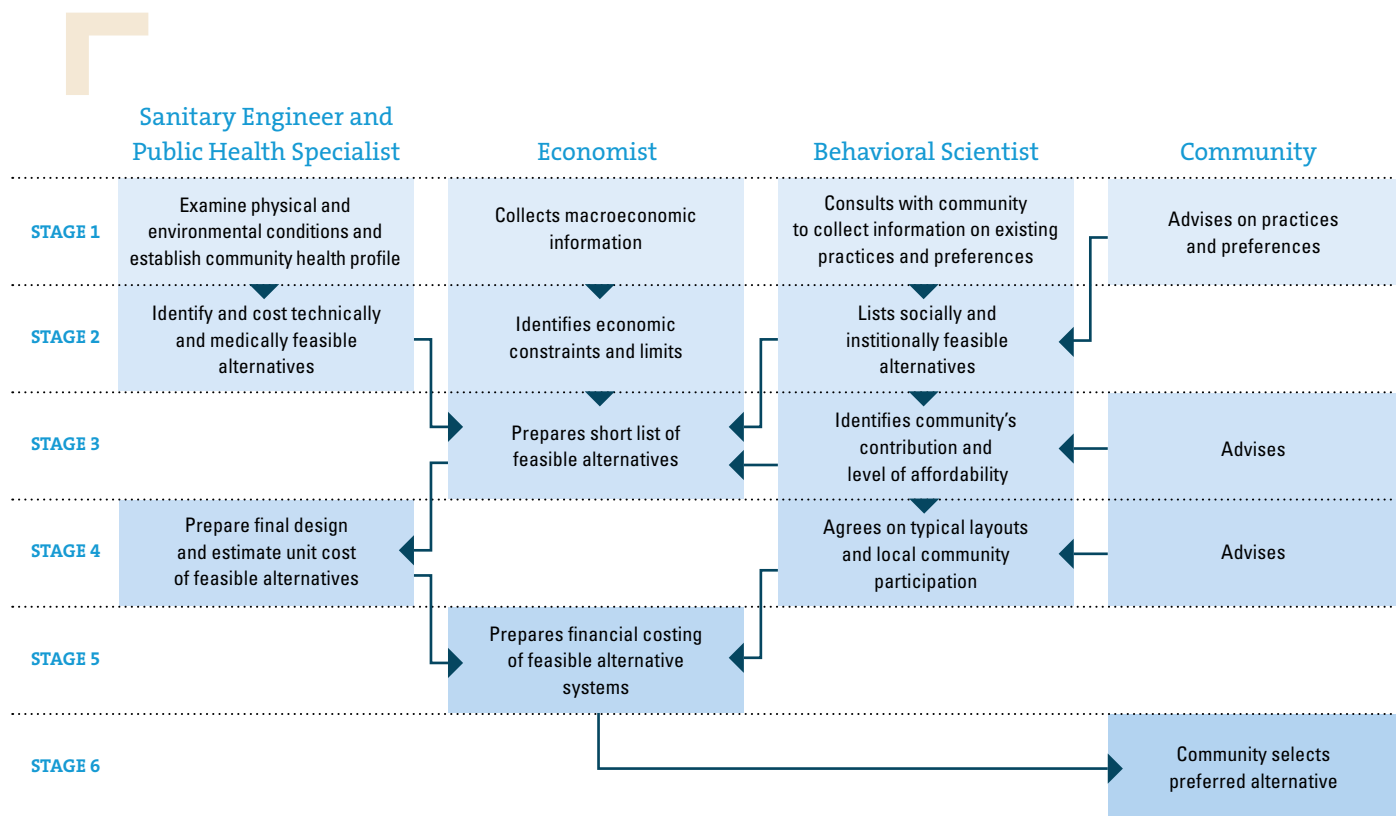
Sanitary Engineer and Public Health Specialist

Economist

Behavioral Scientist

Community

STAGE 1

Examine physical and environmental conditions and establish community health profile

Collects macroeconomic information

Consults with community to collect information on existing practices and preferences

Advises on practices and preferences

STAGE 2

Identify and cost technically and medically feasible alternatives

Identifies economic constraints and limits

Lists socially and institionally feasible alternatives

STAGE 3

Prepares short list of feasible alternatives

Identifies community's contribution and level of affordability

Advises

STAGE 4

Prepare final design and estimate unit cost of feasible alternatives

Agrees on typical layouts and local community participation

Advises

STAGE 5

Prepares financial costing of feasible alternative systems

STAGE 6

Community selects preferred alternative